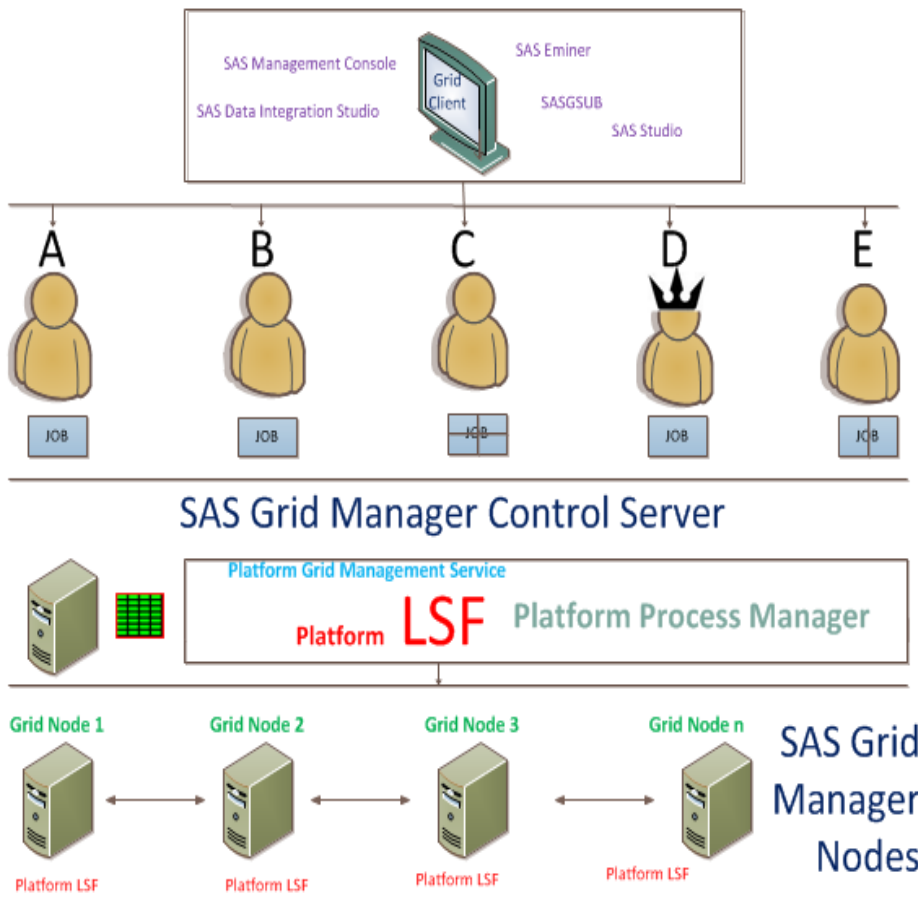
SAS Management Console

SAS Data Integration Studio

Grid Client

SAS Eminer

SASGSUB

SAS Studio

A

B

C

D

E

JOB

JOB

JOB

JOB

JOB

SAS Grid Manager Control Server

Platform Grid Management Service

Platform LSF

Platform Process Manager

Grid Node 1

Grid Node 2

Grid Node 3

Grid Node n

SAS Grid Manager Nodes

Platform LSF

Platform LSF

Platform LSF

Platform LSF